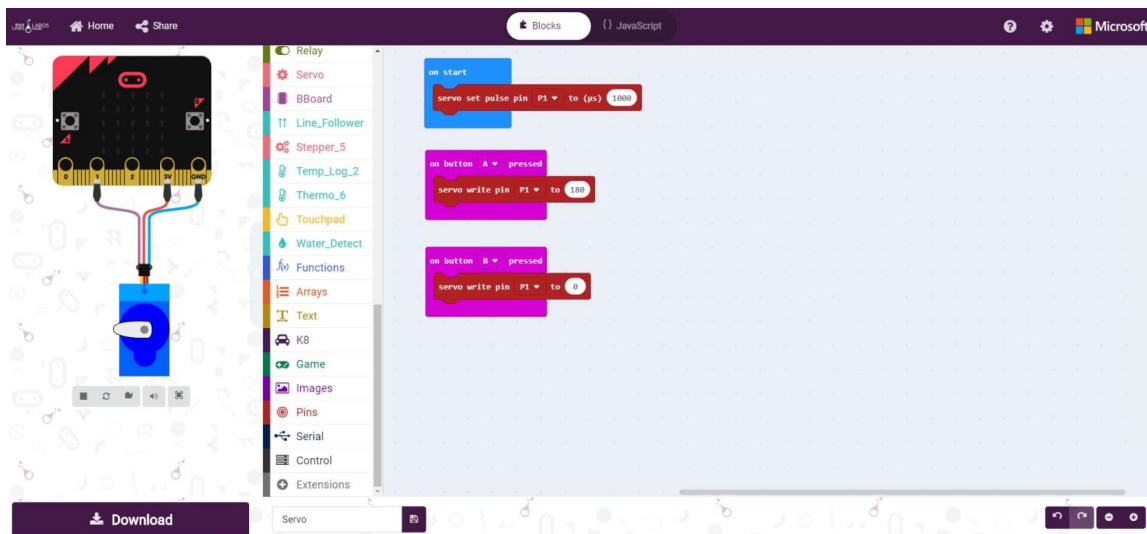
Home Share
Blocks {} JavaScript
Microsoft

0 1 2 3V GND

Relay
Servo
BBoard
Line_Follower
Stepper_5
Temp_Log_2
Thermo_6
Touchpad
Water_Detect
Functions
Arrays
Text
K8
Game
Images
Pins
Serial
Control
Extensions

on start
servo set pulse pin P1 ▾ to (µs) 1000

on button A ▾ pressed
servo write pin P1 ▾ to 180

on button B ▾ pressed
servo write pin P1 ▾ to 0

Download
Servo